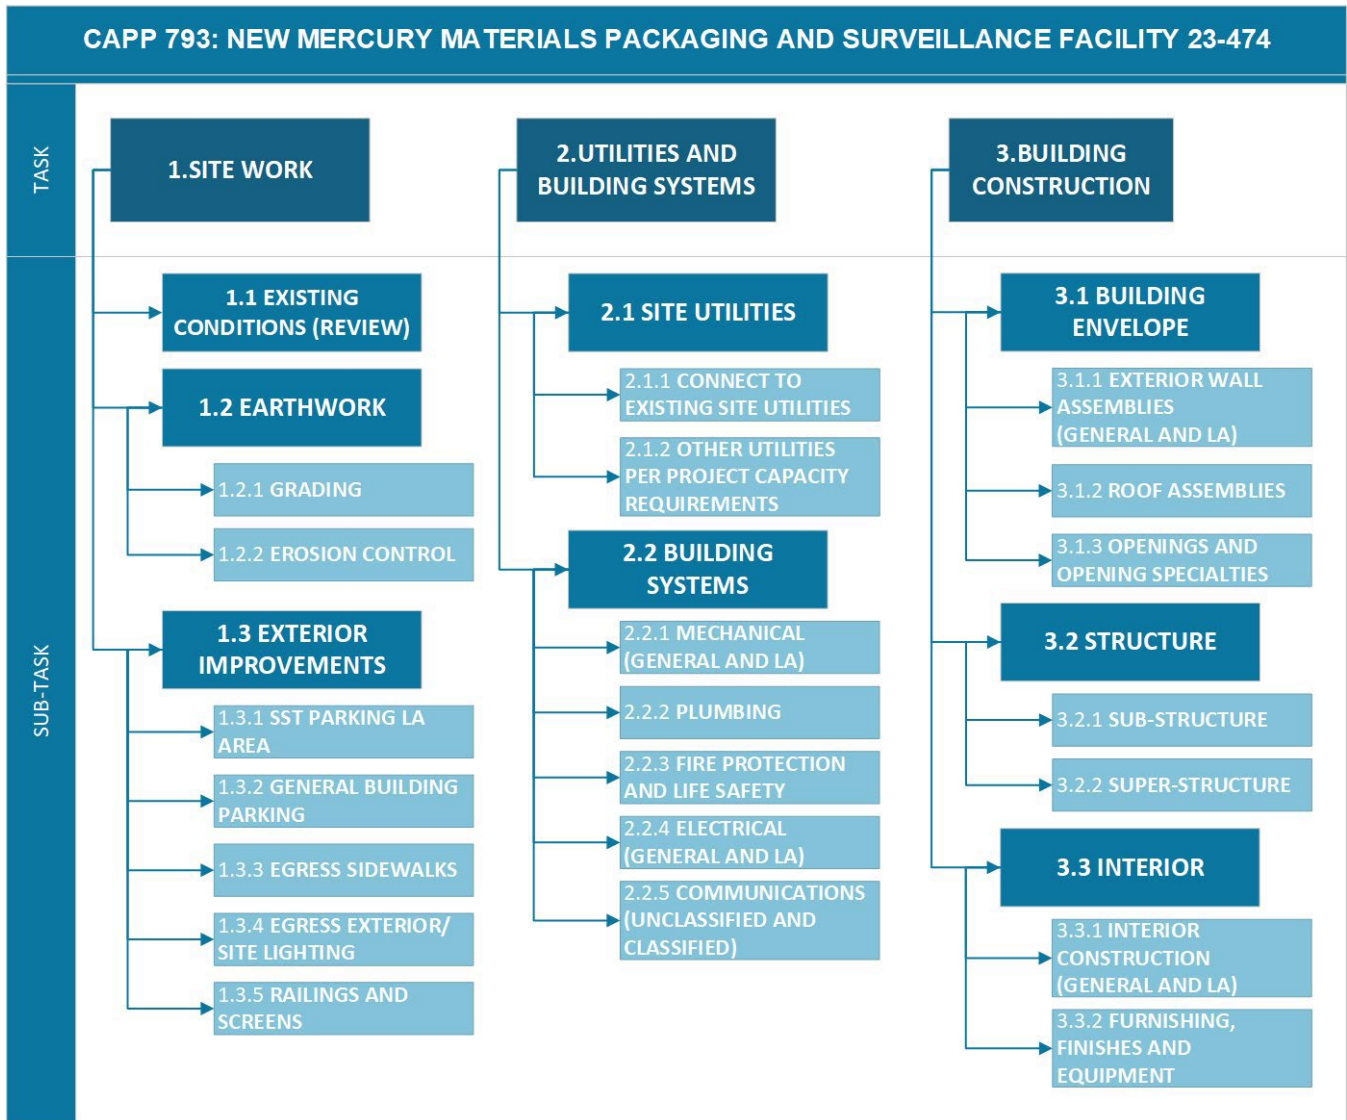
CAPP 793: NEW MERCURY MATERIALS PACKAGING AND SURVEILLANCE FACILITY 23-474

TASK

SUB-TASK

1.SITE WORK

1.1 EXISTING CONDITIONS (REVIEW)

1.2 EARTHWORK

1.2.1 GRADING

1.2.2 EROSION CONTROL

1.3 EXTERIOR IMPROVEMENTS

1.3.1 SST PARKING LA AREA

1.3.2 GENERAL BUILDING PARKING

1.3.3 EGRESS SIDEWALKS

1.3.4 EGRESS EXTERIOR/ SITE LIGHTING

1.3.5 RAILINGS AND SCREENS

2.UTILITIES AND BUILDING SYSTEMS

2.1 SITE UTILITIES

2.1.1 CONNECT TO EXISTING SITE UTILITIES

2.1.2 OTHER UTILITIES PER PROJECT CAPACITY REQUIREMENTS

2.2 BUILDING SYSTEMS

2.2.1 MECHANICAL (GENERAL AND LA)

2.2.2 PLUMBING

2.2.3 FIRE PROTECTION AND LIFE SAFETY

2.2.4 ELECTRICAL (GENERAL AND LA)

2.2.5 COMMUNICATIONS (UNCLASSIFIED AND CLASSIFIED)

3.BUILDING CONSTRUCTION

3.1 BUILDING ENVELOPE

3.1.1 EXTERIOR WALL ASSEMBLIES (GENERAL AND LA)

3.1.2 ROOF ASSEMBLIES

3.1.3 OPENINGS AND OPENING SPECIALTIES

3.2 STRUCTURE

3.2.1 SUB-STRUCTURE

3.2.2 SUPER-STRUCTURE

3.3 INTERIOR

3.3.1 INTERIOR CONSTRUCTION (GENERAL AND LA)

3.3.2 FURNISHING, FINISHES AND EQUIPMENT